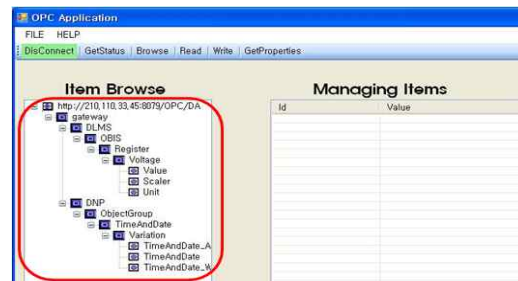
OPC Application

FILE HELP

DisConnect | GetStatus | Browse | Read | Write | GetProperties

Item Browse

http://210.110.33.45:8079/OPC/DA
gateway
DLMS
OBIS
Register
Voltage
Value
Scaler
Unit
DNP
ObjectGroup
TimeAndDate
Variation
TimeAndDate_A
TimeAndDate
TimeAndDate_W

Managing Items

| Id | Value |
|---|---|